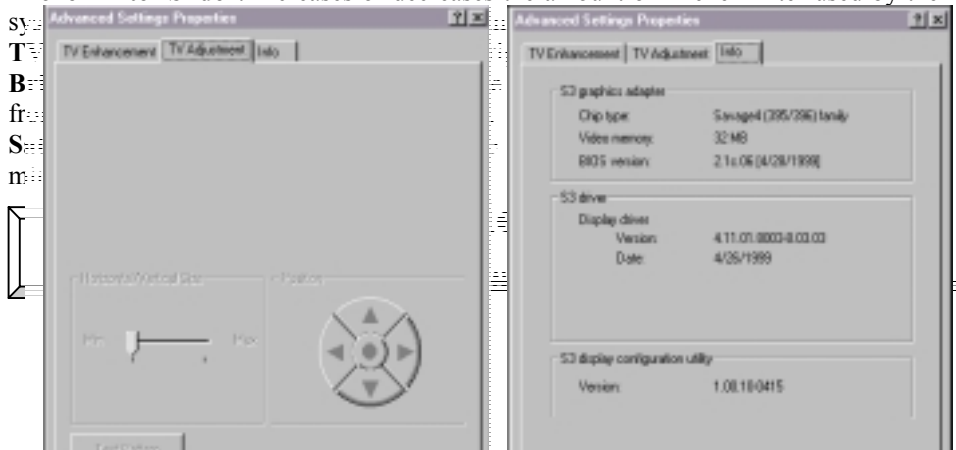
sy
T
B
fr
S
m

Advanced Settings Properties

TV Enhancement | TV Adjustment | Info

Horizontal/Vertical Size

Position

Min

Max

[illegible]

Advanced Settings Properties

TV Enhancement | TV Adjustment | Info

S3 graphics adapter

Chip type: Savage4 (395/396) family

Video memory: 32 MB

BIOS version: 2.1c.06 [4/28/1999]

S3 driver

Display driver

Version: 4.11.01.0003-8.03.03

Date: 4/26/1999

S3 display configuration utility

Version: 1.08.18-0415